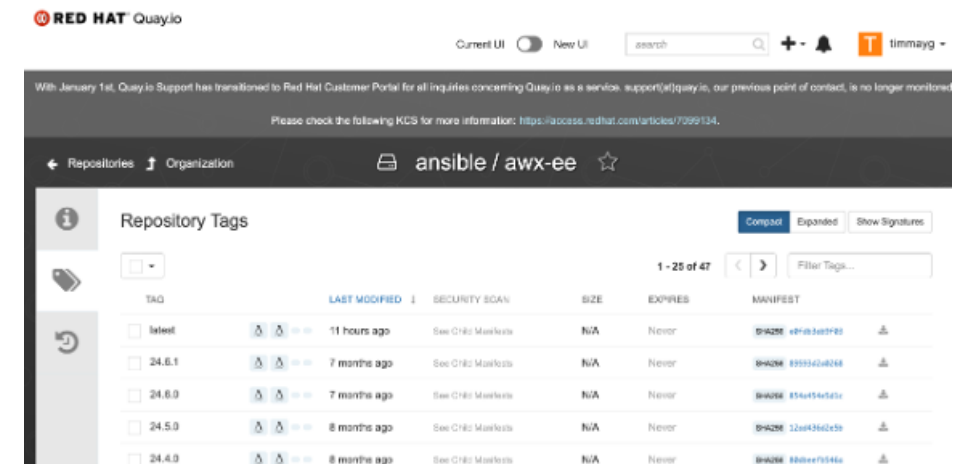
RED HAT Quay.io

Current UI New UI search

timmayg

With January 1st, Quay.io Support has transitioned to Red Hat Customer Portal for all inquiries concerning Quay.io as a service. support(at)quay.io, our previous point of contact, is no longer monitored

Please check the following KCS for more information: https://access.redhat.com/articles/7099134.

Repositories Organization ansible / awx-ee

Repository Tags

Compact Expanded Show Signatures

1 - 25 of 47 Filter Tags...

| TAG | LAST MODIFIED | SECURITY SCAN | SIZE | EXPIRES | MANIFEST |
|---|---|---|---|---|---|
| latest | 11 hours ago | See Child Manifests | N/A | Never | SHA256 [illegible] |
| 24.6.1 | 7 months ago | See Child Manifests | N/A | Never | SHA256 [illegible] |
| 24.6.0 | 7 months ago | See Child Manifests | N/A | Never | SHA256 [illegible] |
| 24.5.0 | 8 months ago | See Child Manifests | N/A | Never | SHA256 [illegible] |
| 24.4.0 | 8 months ago | See Child Manifests | N/A | Never | SHA256 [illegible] |